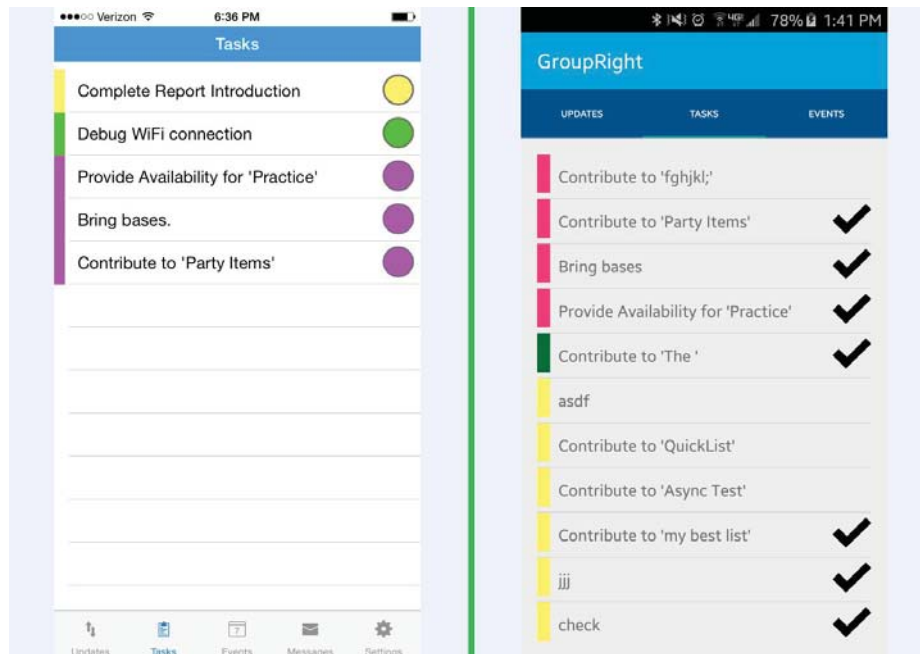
●●●○○ Verizon 6:36 PM

Tasks

Complete Report Introduction

Debug WiFi connection

Provide Availability for 'Practice'

Bring bases.

Contribute to 'Party Items'

Updates Tasks Events Messages Settings

78% 1:41 PM

GroupRight

UPDATES TASKS EVENTS

Contribute to 'fghjkl;'

Contribute to 'Party Items'

Bring bases

Provide Availability for 'Practice'

Contribute to 'The '

asdf

Contribute to 'QuickList'

Contribute to 'Async Test'

Contribute to 'my best list'

jjj

check